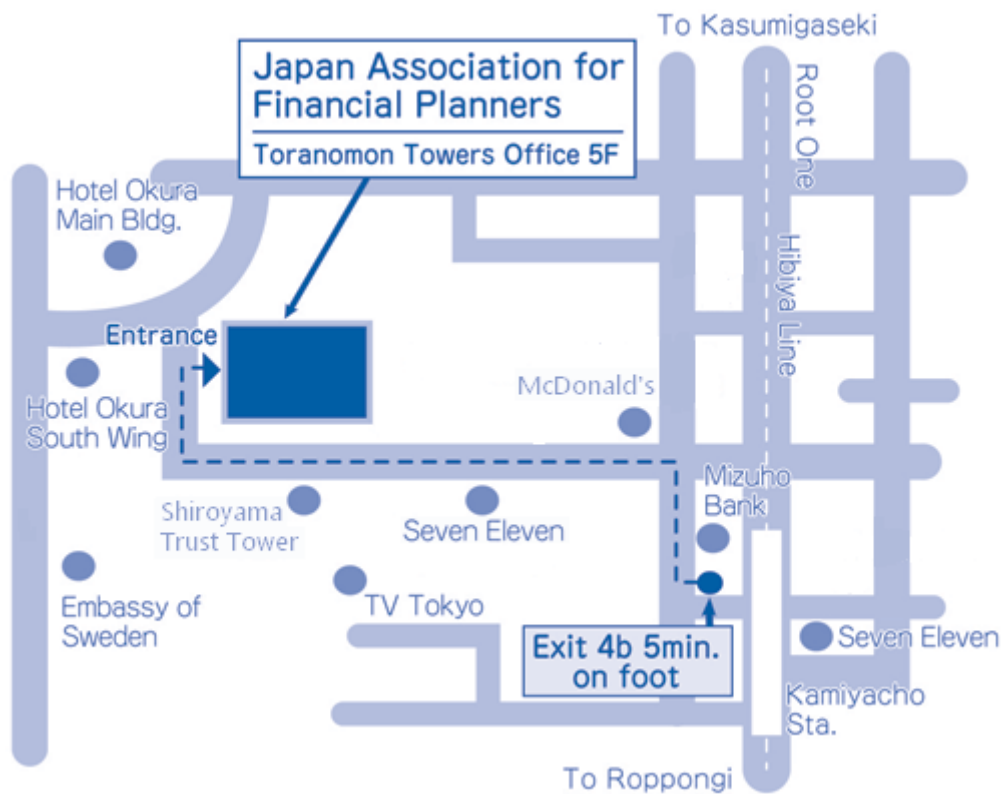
To Kasumigaseki

Japan Association for Financial Planners

Toranomon Towers Office 5F

Root One

Hotel Okura Main Bldg.

Hibiya Line

Entrance

McDonald's

Hotel Okura South Wing

Mizuho Bank

Shiroyama Trust Tower

Seven Eleven

Embassy of Sweden

TV Tokyo

Exit 4b 5min. on foot

Seven Eleven

Kamiyacho Sta.

To Roppongi